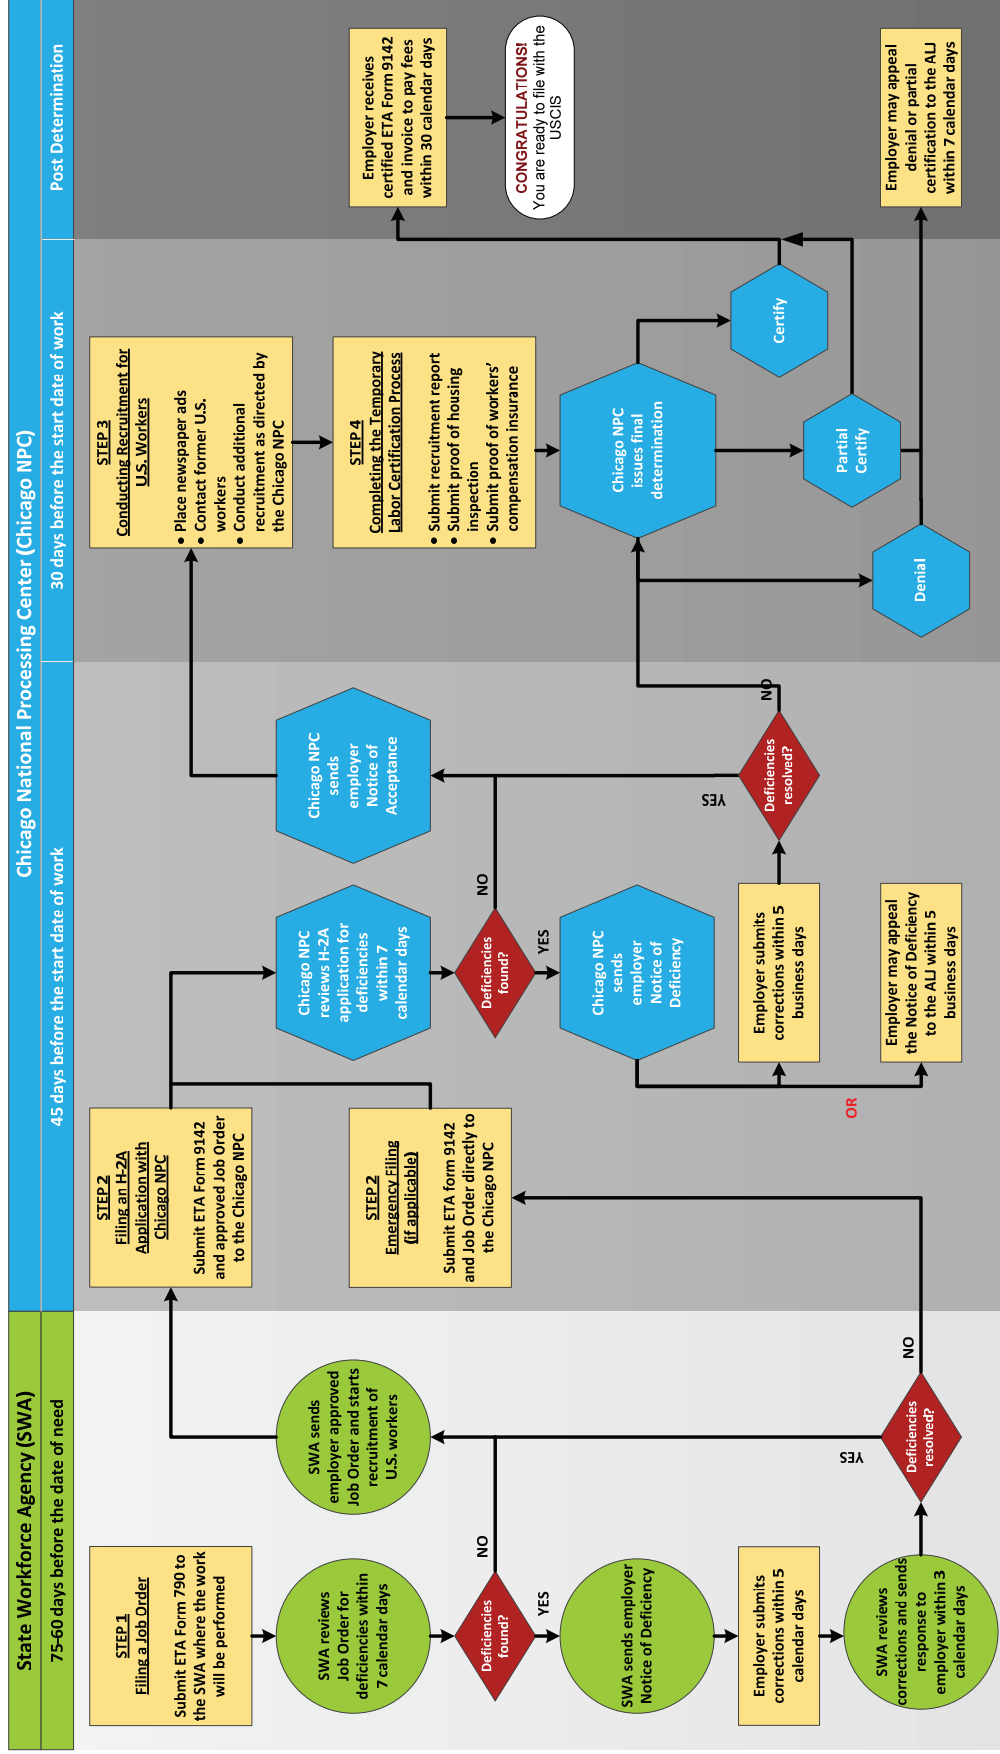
State Workforce Agency (SWA)

75-60 days before the date of need

STEP 1
Filing a Job Order

Submit ETA Form 790 to the SWA where the work will be performed

SWA reviews Job Order for deficiencies within 7 calendar days

Deficiencies found?

YES

NO

SWA sends employer Notice of Deficiency

Employer submits corrections within 5 calendar days

SWA reviews corrections and sends response to employer within 3 calendar days

Deficiencies resolved?

YES

NO

SWA sends employer approved Job Order and starts recruitment of U.S. workers

Chicago National Processing Center (Chicago NPC)

45 days before the start date of work

STEP 2
Filing an H-2A Application with Chicago NPC

Submit ETA Form 9142 and approved Job Order to the Chicago NPC

STEP 2
Emergency Filing (if applicable)

Submit ETA form 9142 and Job Order directly to the Chicago NPC

Chicago NPC reviews H-2A application for deficiencies within 7 calendar days

Deficiencies found?

YES

NO

Chicago NPC sends employer Notice of Deficiency

OR

Employer submits corrections within 5 business days

Employer may appeal the Notice of Deficiency to the ALJ within 5 business days

Deficiencies resolved?

YES

NO

Chicago NPC sends employer Notice of Acceptance

30 days before the start date of work

STEP 3
Conducting Recruitment for U.S. Workers

• Place newspaper ads
• Contact former U.S. workers
• Conduct additional recruitment as directed by the Chicago NPC

STEP 4
Completing the Temporary Labor Certification Process

• Submit recruitment report
• Submit proof of housing inspection
• Submit proof of workers' compensation insurance

Chicago NPC issues final determination

Certify

Partial Certify

Denial

Post Determination

Employer receives certified ETA Form 9142 and invoice to pay fees within 30 calendar days

CONGRATULATIONS!
You are ready to file with the USCIS

Employer may appeal denial or partial certification to the ALJ within 7 calendar days